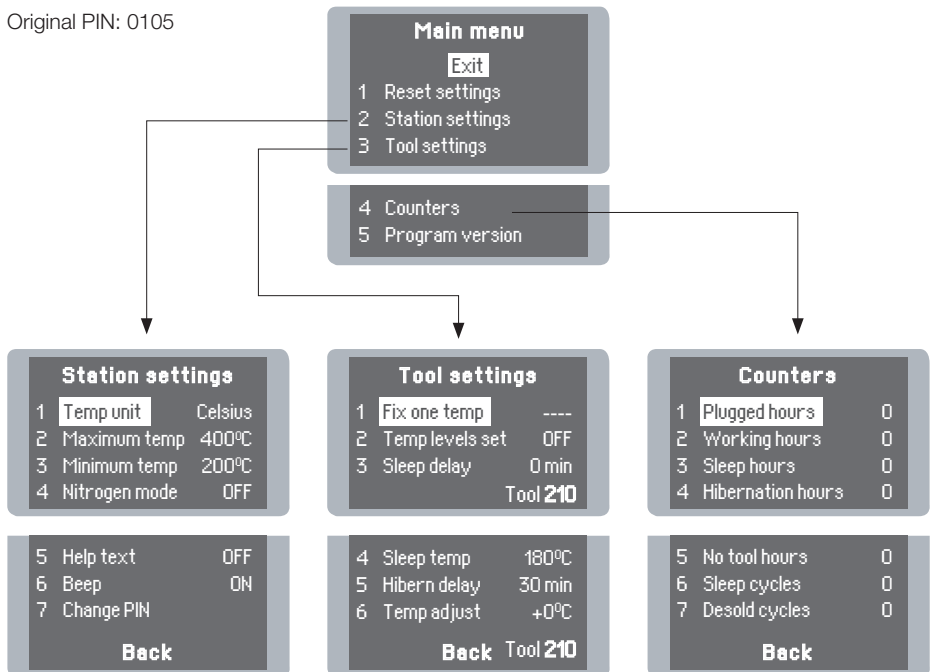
Original PIN: 0105

Main menu
Exit
1 Reset settings
2 Station settings
3 Tool settings

4 Counters
5 Program version

Station settings
1 Temp unit Celsius
2 Maximum temp 400ºC
3 Minimum temp 200ºC
4 Nitrogen mode OFF

5 Help text OFF
6 Beep ON
7 Change PIN
Back

Tool settings
1 Fix one temp ----
2 Temp levels set OFF
3 Sleep delay 0 min
Tool 210

4 Sleep temp 180ºC
5 Hibern delay 30 min
6 Temp adjust +0ºC
Back Tool 210

Counters
1 Plugged hours 0
2 Working hours 0
3 Sleep hours 0
4 Hibernation hours 0

5 No tool hours 0
6 Sleep cycles 0
7 Desold cycles 0
Back